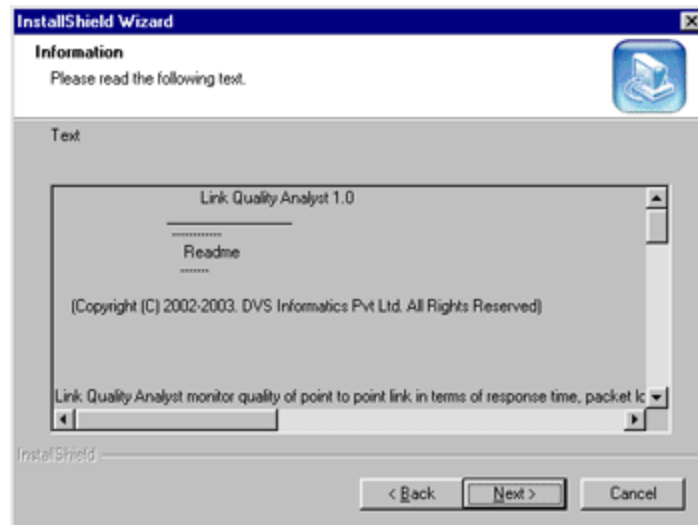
InstallShield Wizard

Information
Please read the following text.

Text

Link Quality Analyst 1.0

------------
Readme
-------

(Copyright (C) 2002-2003. DVS Informatics Pvt Ltd. All Rights Reserved)

Link Quality Analyst monitor quality of point to point link in terms of response time, packet lo

InstallShield

< Back
Next >
Cancel